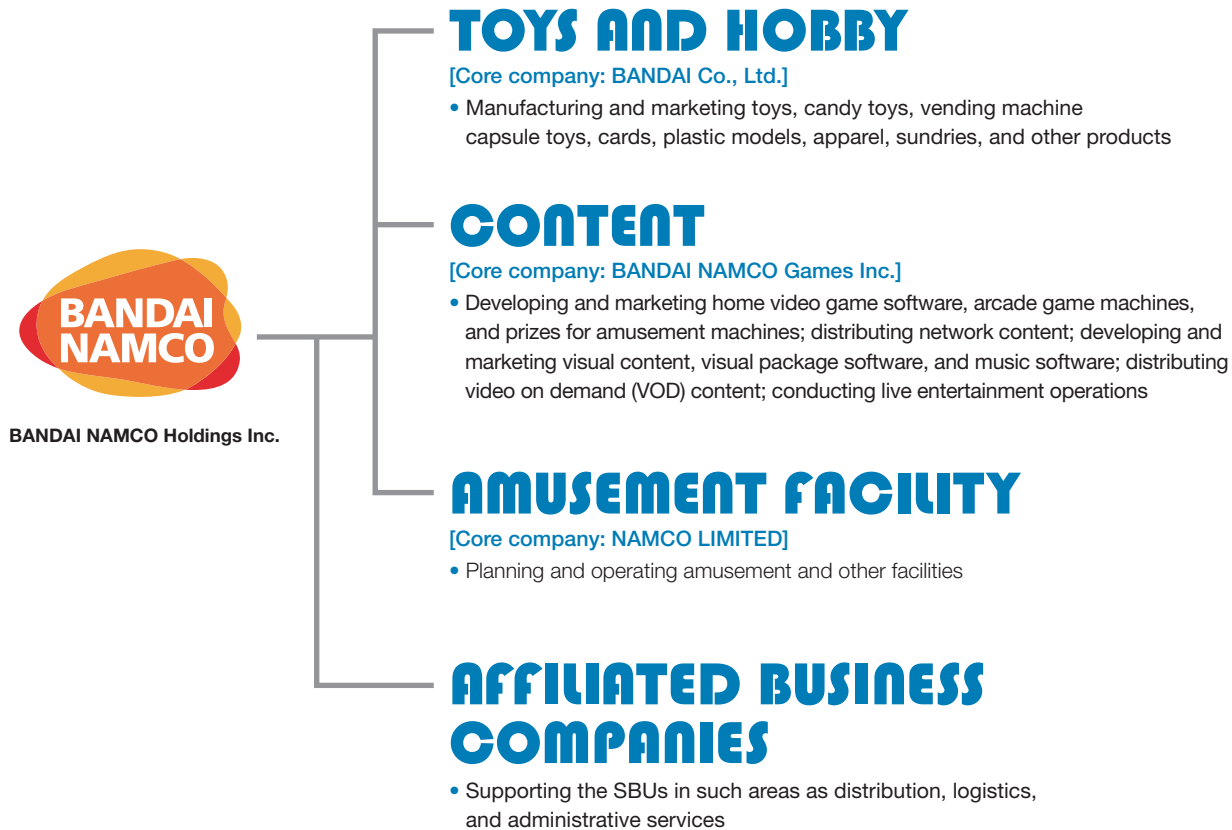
BANDAI NAMCO

BANDAI NAMCO Holdings Inc.

TOYS AND HOBBY
[Core company: BANDAI Co., Ltd.]
• Manufacturing and marketing toys, candy toys, vending machine capsule toys, cards, plastic models, apparel, sundries, and other products

CONTENT
[Core company: BANDAI NAMCO Games Inc.]
• Developing and marketing home video game software, arcade game machines, and prizes for amusement machines; distributing network content; developing and marketing visual content, visual package software, and music software; distributing video on demand (VOD) content; conducting live entertainment operations

AMUSEMENT FACILITY
[Core company: NAMCO LIMITED]
• Planning and operating amusement and other facilities

AFFILIATED BUSINESS COMPANIES
• Supporting the SBUs in such areas as distribution, logistics, and administrative services